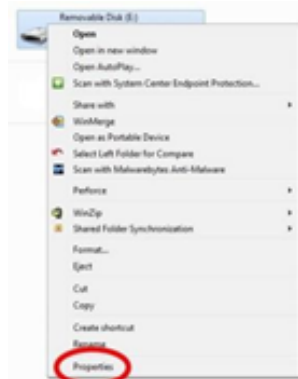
Removable Disk (E:)

Open
Open in new window
Open AutoPlay...
Scan with System Center Endpoint Protection...

Share with
WinMerge
Open as Portable Device
Select Left Folder for Compare
Scan with Malwarebytes Anti-Malware

Perforce

WinZip
Shared Folder Synchronization

Format...
Eject

Cut
Copy

Create shortcut
Rename

Properties